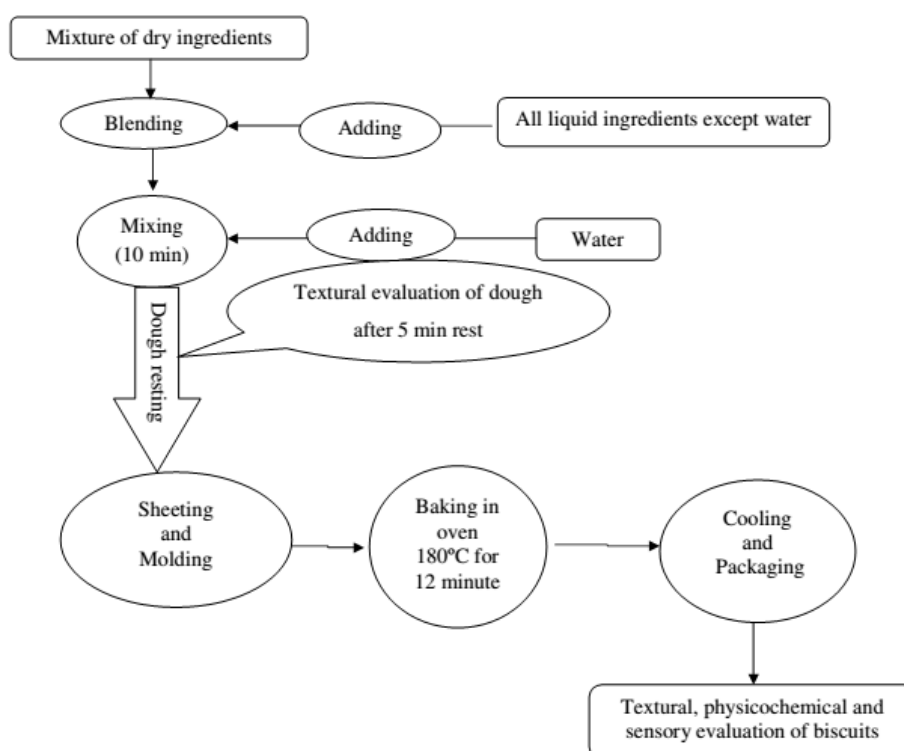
Mixture of dry ingredients

Blending

Adding

All liquid ingredients except water

Mixing (10 min)

Adding

Water

Textural evaluation of dough after 5 min rest

Dough resting

Sheeting and Molding

Baking in oven 180ºC for 12 minute

Cooling and Packaging

Textural, physicochemical and sensory evaluation of biscuits